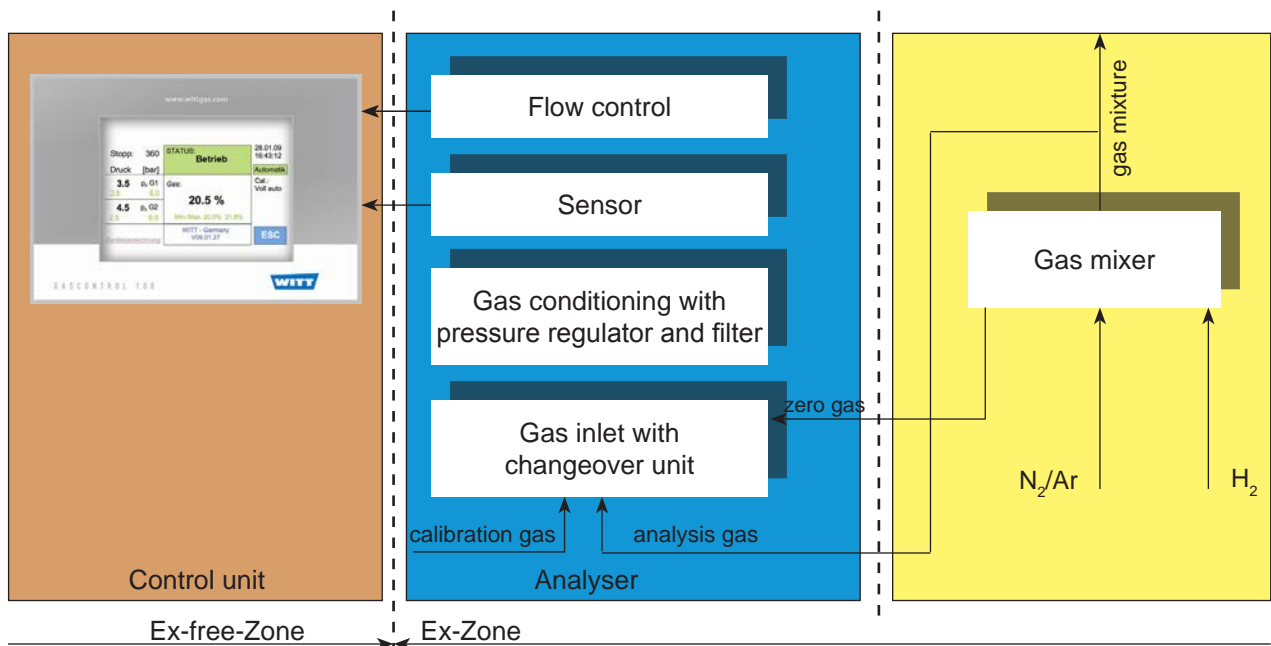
www.wittgas.com

Stopp: 360
Druck [bar]
STATUS:
Betrieb
28.01.09
16:43:12
Automatik
3.5 p₁ G1
2.5 6.0
4.5 p₂ G2
2.5 6.0
Gas:
20.5 %
Min/Max: 20.0% 21.0%
Cal.:
Voll auto
WITT - Germany
V06.01.37
ESC
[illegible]

GASCONTROL 100
WITT

Flow control

Sensor

Gas conditioning with pressure regulator and filter

Gas inlet with changeover unit

zero gas

calibration gas

analysis gas

gas mixture

Gas mixer

$N_2$/Ar

$H_2$

Control unit

Analyser

Ex-free-Zone

Ex-Zone